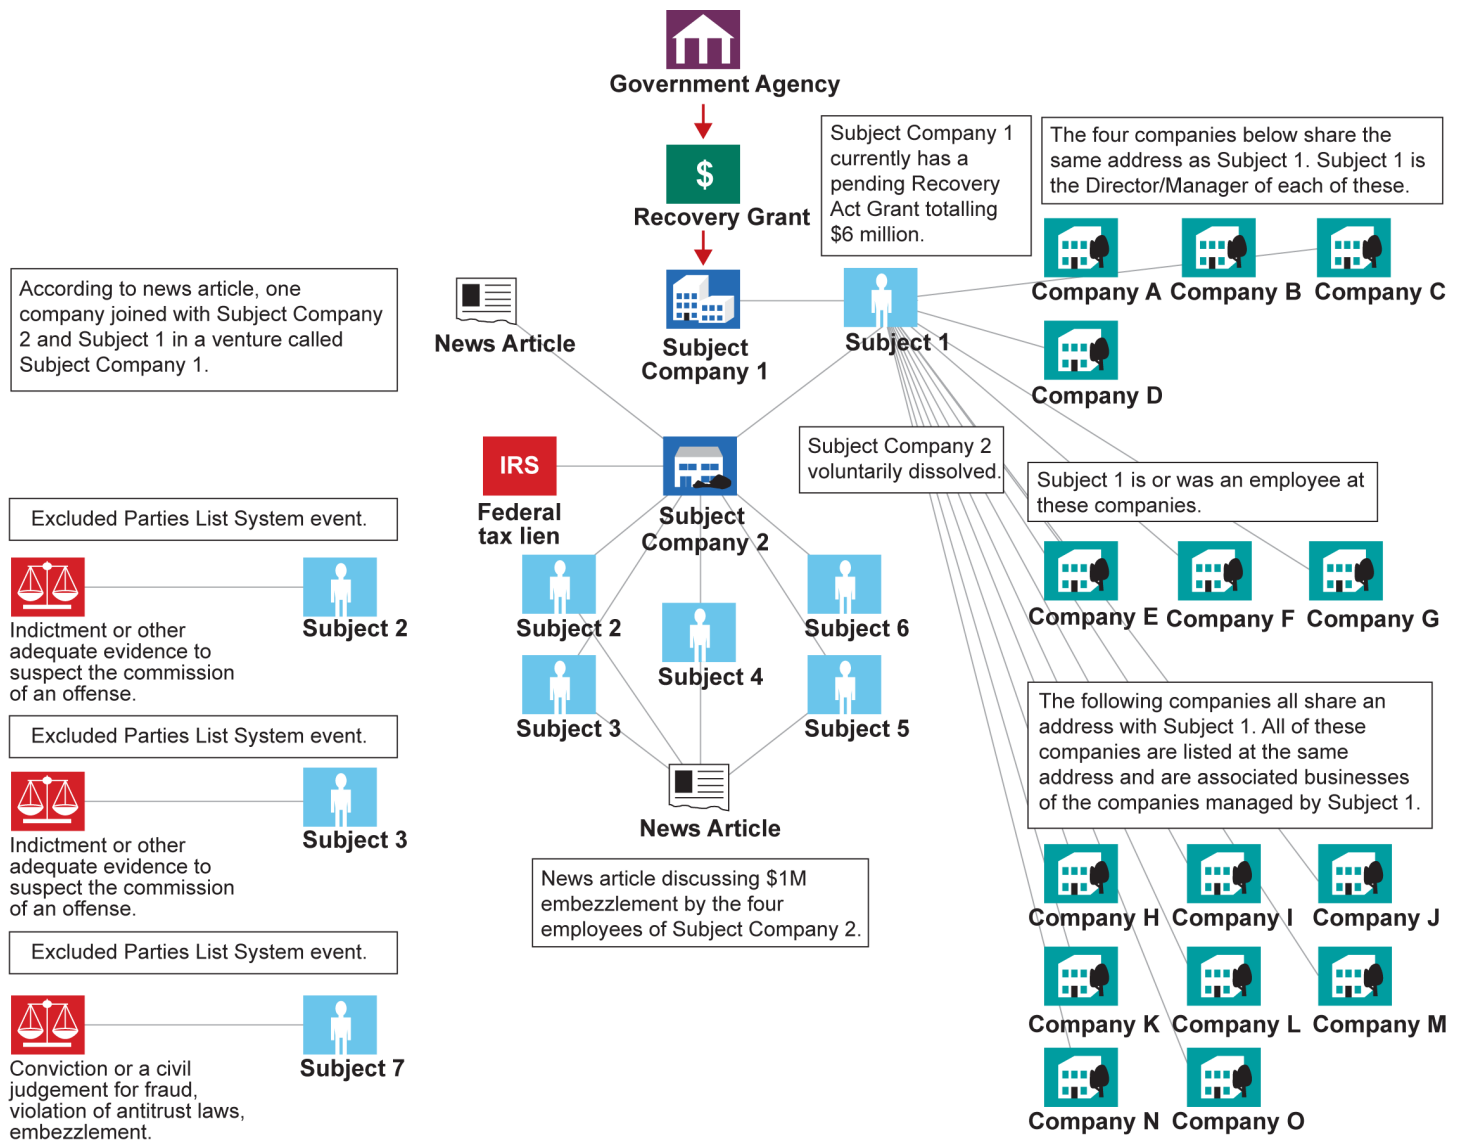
Government Agency

$

Recovery Grant

Subject Company 1 currently has a pending Recovery Act Grant totalling $6 million.

The four companies below share the same address as Subject 1. Subject 1 is the Director/Manager of each of these.

Company A Company B Company C

According to news article, one company joined with Subject Company 2 and Subject 1 in a venture called Subject Company 1.

News Article

Subject Company 1

Subject 1

Company D

IRS

Federal tax lien

Subject Company 2

Subject Company 2 voluntarily dissolved.

Subject 1 is or was an employee at these companies.

Excluded Parties List System event.

Indictment or other adequate evidence to suspect the commission of an offense.

Subject 2

Subject 2

Subject 6

Company E Company F Company G

Subject 4

Subject 3

Subject 5

Excluded Parties List System event.

Indictment or other adequate evidence to suspect the commission of an offense.

Subject 3

News Article

The following companies all share an address with Subject 1. All of these companies are listed at the same address and are associated businesses of the companies managed by Subject 1.

News article discussing $1M embezzlement by the four employees of Subject Company 2.

Company H Company I Company J

Excluded Parties List System event.

Conviction or a civil judgement for fraud, violation of antitrust laws, embezzlement.

Subject 7

Company K Company L Company M

Company N Company O